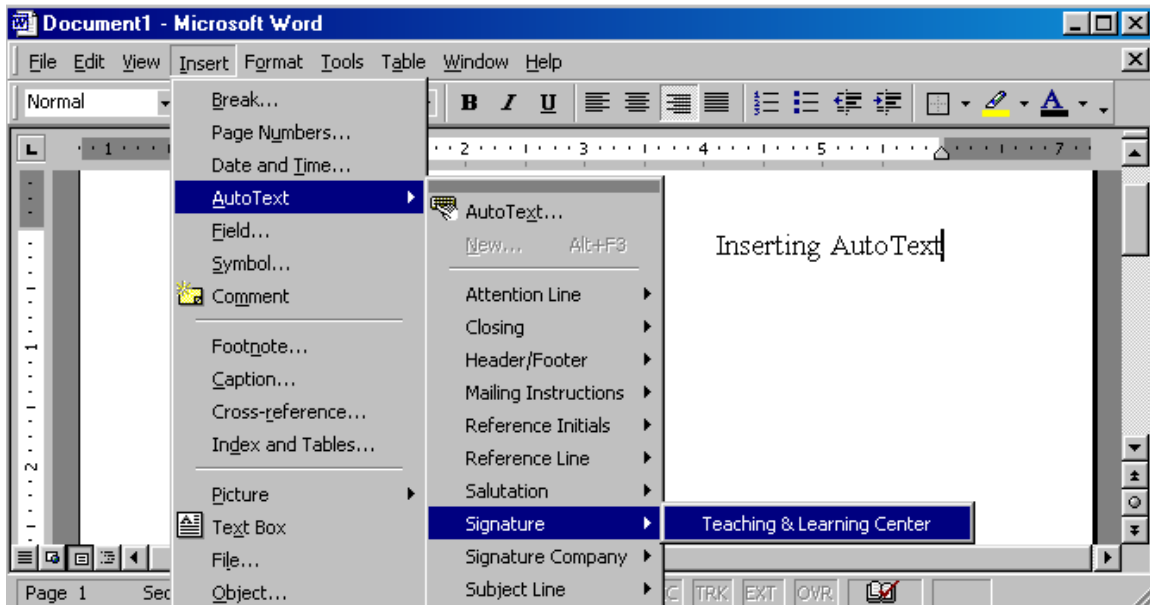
Document1 - Microsoft Word

File Edit View Insert Format Tools Table Window Help

Normal

B I U

1 2 3 4 5 7

Break...
Page Numbers...
Date and Time...
AutoText
Field...
Symbol...
Comment
Footnote...
Caption...
Cross-reference...
Index and Tables...
Picture
Text Box
File...
Object...

AutoText...
New... Alt+F3
Attention Line
Closing
Header/Footer
Mailing Instructions
Reference Initials
Reference Line
Salutation
Signature
Signature Company
Subject Line

Teaching & Learning Center

Inserting AutoText

Page 1 Sec

TRK EXT OVR